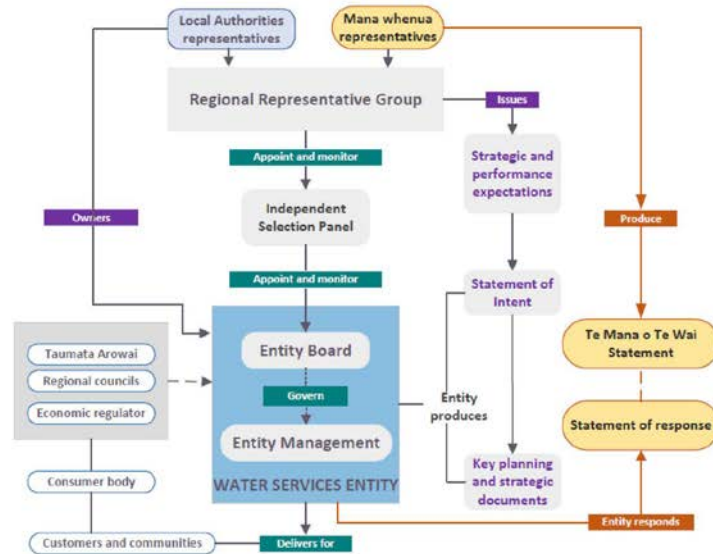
Local Authorities representatives

Mana whenua representatives

Regional Representative Group

Issues

Strategic and performance expectations

Appoint and monitor

Owners

Independent Selection Panel

Produce

Appoint and monitor

Statement of Intent

Taumata Arowai

Regional councils

Economic regulator

Entity Board

Govern

Entity Management

WATER SERVICES ENTITY

Entity produces

Te Mana o Te Wai Statement

Statement of response

Key planning and strategic documents

Consumer body

Customers and communities

Delivers for

Entity responds